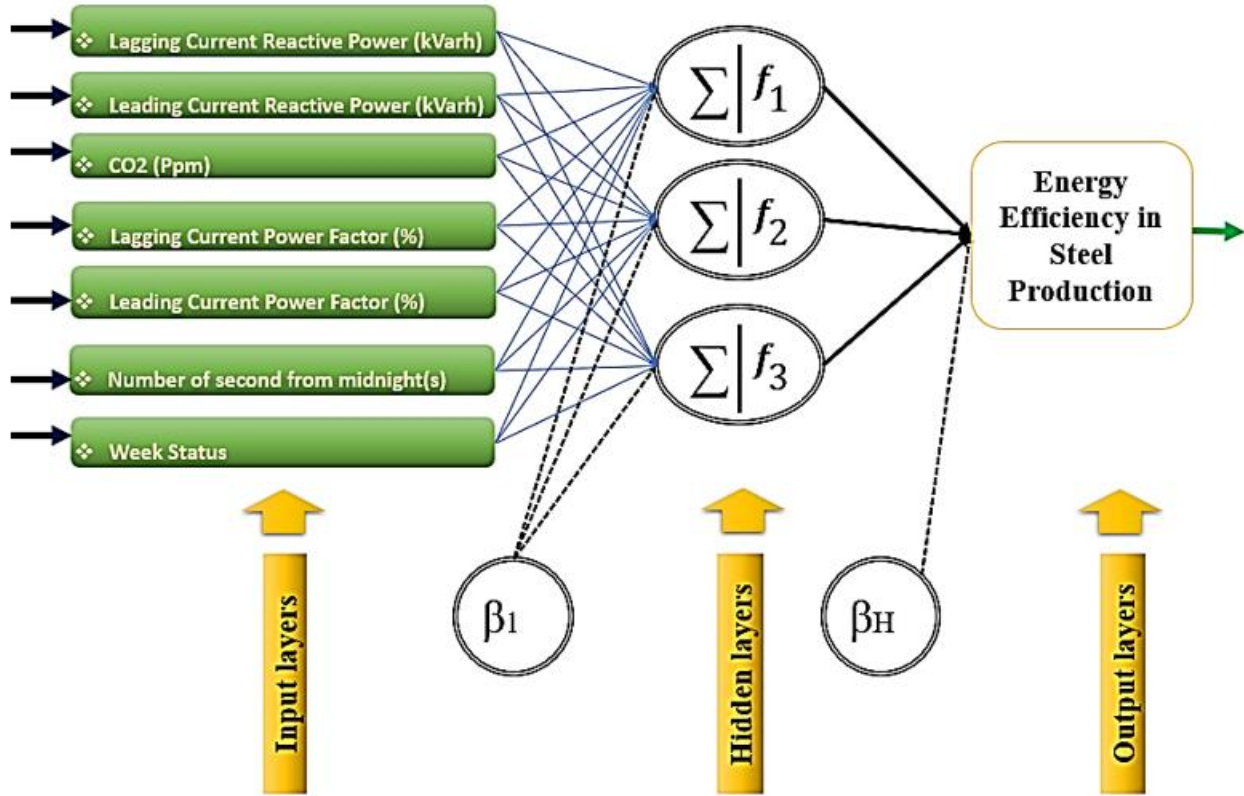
❖ Lagging Current Reactive Power (kVarh)
❖ Leading Current Reactive Power (kVarh)
❖ CO2 (Ppm)
❖ Lagging Current Power Factor (%)
❖ Leading Current Power Factor (%)
❖ Number of second from midnight(s)
❖ Week Status

$\sum | f_1$
$\sum | f_2$
$\sum | f_3$

Energy Efficiency in Steel Production

$\beta_1$
$\beta_H$

Input layers
Hidden layers
Output layers